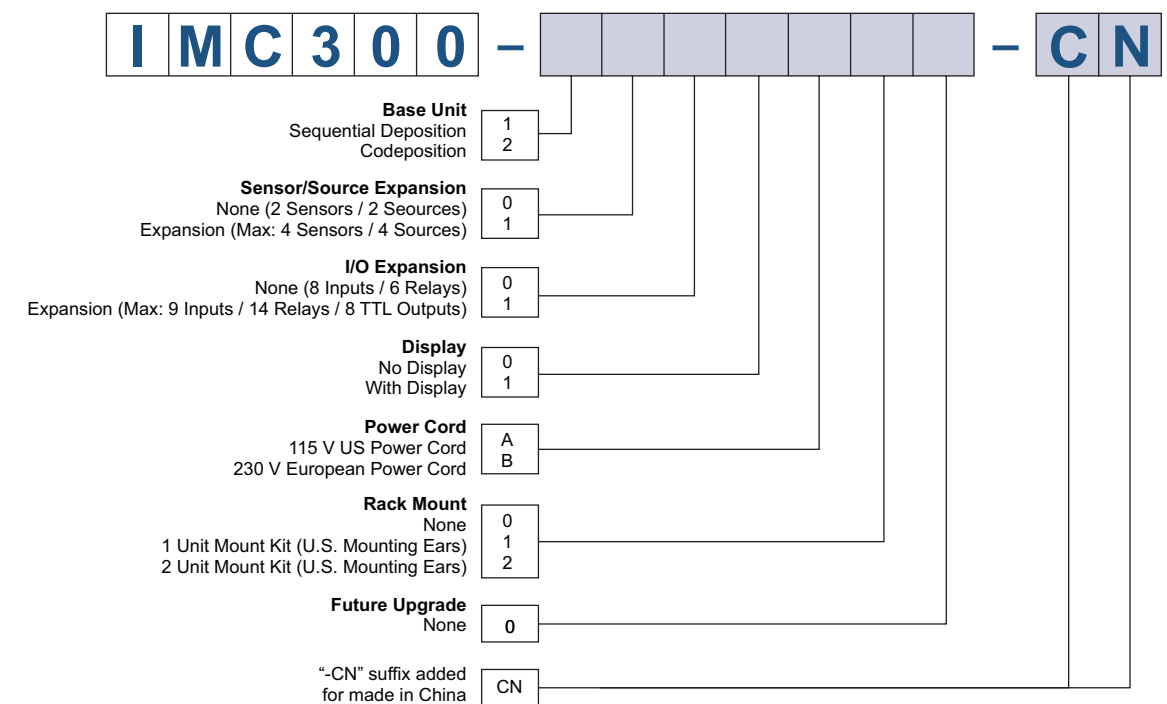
I M C 3 0 0 – – C N

**Base Unit**
Sequential Deposition 1
Codeposition 2

**Sensor/Source Expansion**
None (2 Sensors / 2 Seources) 0
Expansion (Max: 4 Sensors / 4 Sources) 1

**I/O Expansion**
None (8 Inputs / 6 Relays) 0
Expansion (Max: 9 Inputs / 14 Relays / 8 TTL Outputs) 1

**Display**
No Display 0
With Display 1

**Power Cord**
115 V US Power Cord A
230 V European Power Cord B

**Rack Mount**
None 0
1 Unit Mount Kit (U.S. Mounting Ears) 1
2 Unit Mount Kit (U.S. Mounting Ears) 2

**Future Upgrade**
None 0

"-CN" suffix added for made in China CN